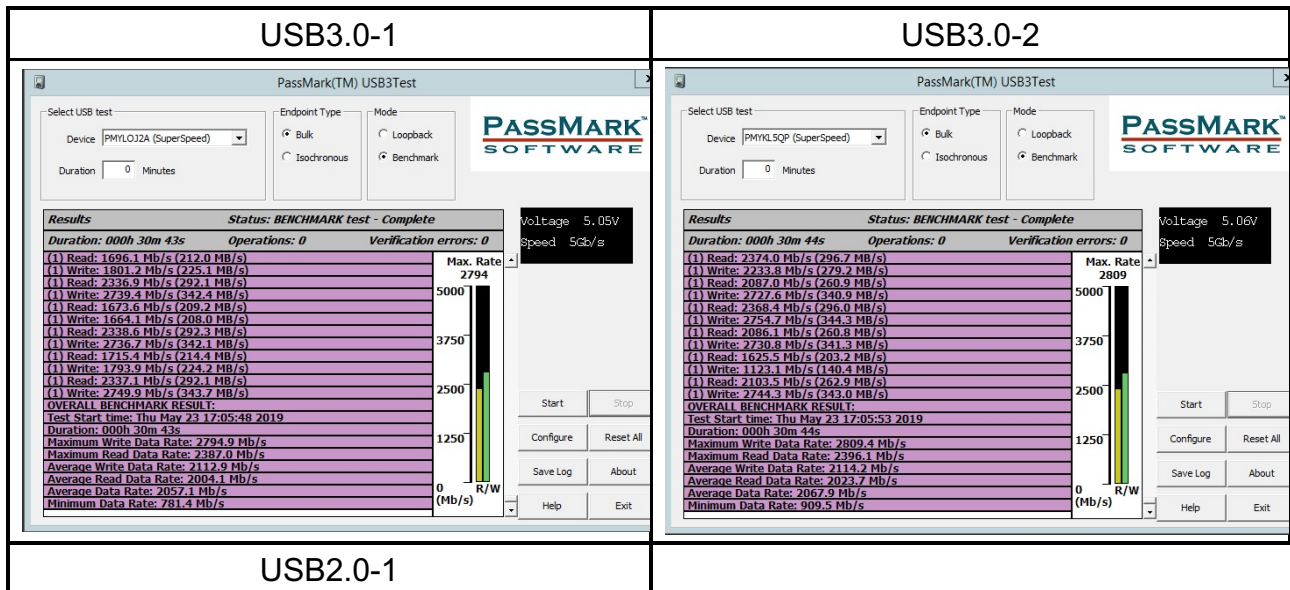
USB3.0-1

PassMark(TM) USB3Test

Select USB test
Device PMYLOJ2A (SuperSpeed)
Duration 0 Minutes

Endpoint Type
Bulk
Isochronous

Mode
Loopback
Benchmark

PASSMARK™
SOFTWARE

Results
Status: BENCHMARK test - Complete
Duration: 000h 30m 43s
Operations: 0
Verification errors: 0

Voltage 5.05V
Speed 5Gb/s

(1) Read: 1696.1 Mb/s (212.0 MB/s)
(1) Write: 1801.2 Mb/s (225.1 MB/s)
(1) Read: 2336.9 Mb/s (292.1 MB/s)
(1) Write: 2739.4 Mb/s (342.4 MB/s)
(1) Read: 1673.6 Mb/s (209.2 MB/s)
(1) Write: 1664.1 Mb/s (208.0 MB/s)
(1) Read: 2338.6 Mb/s (292.3 MB/s)
(1) Write: 2736.7 Mb/s (342.1 MB/s)
(1) Read: 1715.4 Mb/s (214.4 MB/s)
(1) Write: 1793.9 Mb/s (224.2 MB/s)
(1) Read: 2337.1 Mb/s (292.1 MB/s)
(1) Write: 2749.9 Mb/s (343.7 MB/s)
OVERALL BENCHMARK RESULT:
Test Start time: Thu May 23 17:05:48 2019
Duration: 000h 30m 43s
Maximum Write Data Rate: 2794.9 Mb/s
Maximum Read Data Rate: 2387.0 Mb/s
Average Write Data Rate: 2112.9 Mb/s
Average Read Data Rate: 2004.1 Mb/s
Average Data Rate: 2057.1 Mb/s
Minimum Data Rate: 781.4 Mb/s

Max. Rate
2794
5000
3750
2500
1250
0
(Mb/s)
R/W

Start
Stop
Configure
Reset All
Save Log
About
Help
Exit

USB3.0-2

PassMark(TM) USB3Test

Select USB test
Device PMYKL5QP (SuperSpeed)
Duration 0 Minutes

Endpoint Type
Bulk
Isochronous

Mode
Loopback
Benchmark

PASSMARK™
SOFTWARE

Results
Status: BENCHMARK test - Complete
Duration: 000h 30m 44s
Operations: 0
Verification errors: 0

Voltage 5.06V
Speed 5Gb/s

(1) Read: 2374.0 Mb/s (296.7 MB/s)
(1) Write: 2233.8 Mb/s (279.2 MB/s)
(1) Read: 2087.0 Mb/s (260.9 MB/s)
(1) Write: 2727.6 Mb/s (340.9 MB/s)
(1) Read: 2368.4 Mb/s (296.0 MB/s)
(1) Write: 2754.7 Mb/s (344.3 MB/s)
(1) Read: 2086.1 Mb/s (260.8 MB/s)
(1) Write: 2730.8 Mb/s (341.3 MB/s)
(1) Read: 1625.5 Mb/s (203.2 MB/s)
(1) Write: 1123.1 Mb/s (140.4 MB/s)
(1) Read: 2103.5 Mb/s (262.9 MB/s)
(1) Write: 2744.3 Mb/s (343.0 MB/s)
OVERALL BENCHMARK RESULT:
Test Start time: Thu May 23 17:05:53 2019
Duration: 000h 30m 44s
Maximum Write Data Rate: 2809.4 Mb/s
Maximum Read Data Rate: 2396.1 Mb/s
Average Write Data Rate: 2114.2 Mb/s
Average Read Data Rate: 2023.7 Mb/s
Average Data Rate: 2067.9 Mb/s
Minimum Data Rate: 909.5 Mb/s

Max. Rate
2809
5000
3750
2500
1250
0
(Mb/s)
R/W

Start
Stop
Configure
Reset All
Save Log
About
Help
Exit

USB2.0-1